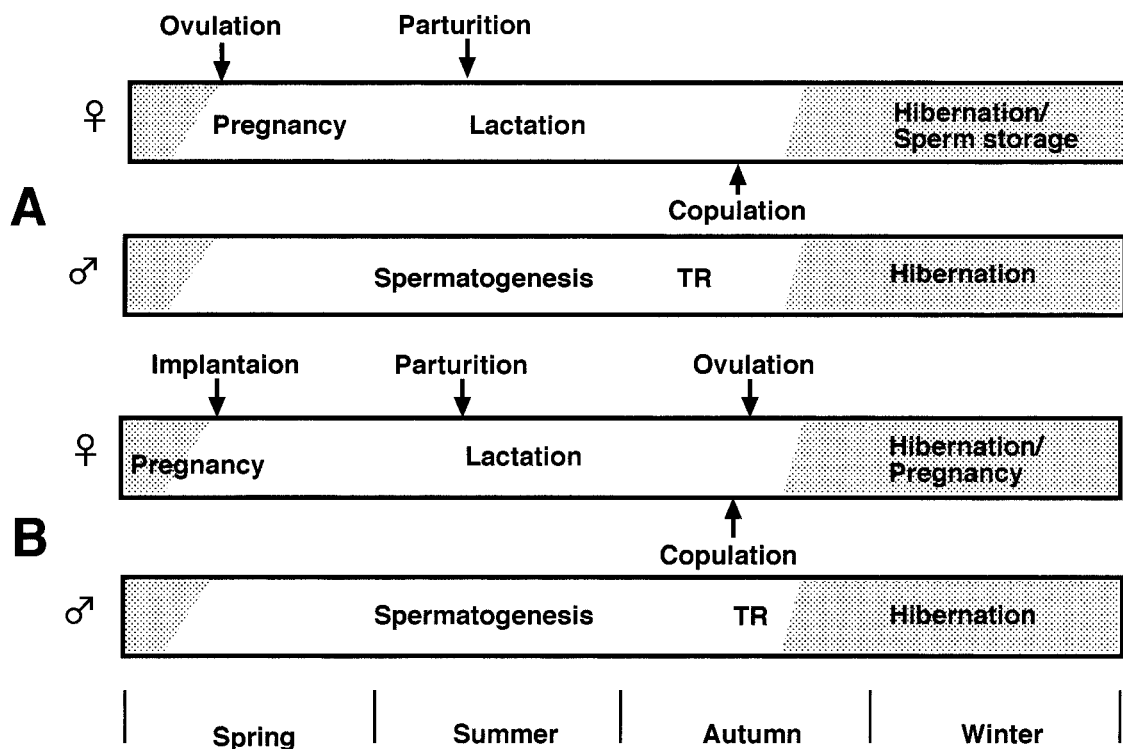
Ovulation
Parturition

♀ Pregnancy Lactation Hibernation/ Sperm storage

A

Copulation

♂ Spermatogenesis TR Hibernation

Implantaion
Parturition
Ovulation

♀ Pregnancy Lactation Hibernation/ Pregnancy

B

Copulation

♂ Spermatogenesis TR Hibernation

Spring Summer Autumn Winter